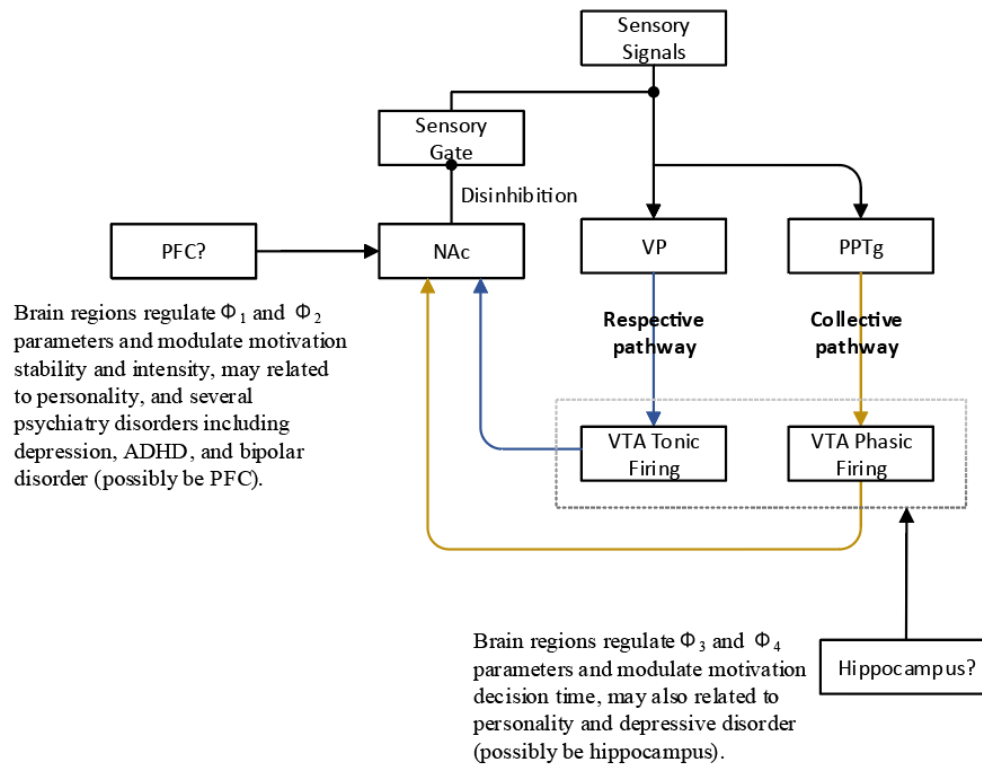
Sensory Signals

Sensory Gate

Disinhibition

PFC?

NAc

VP

PPTg

Brain regions regulate $\Phi_1$ and $\Phi_2$ parameters and modulate motivation stability and intensity, may related to personality, and several psychiatry disorders including depression, ADHD, and bipolar disorder (possibly be PFC).

Respective pathway

Collective pathway

VTA Tonic Firing

VTA Phasic Firing

Brain regions regulate $\Phi_3$ and $\Phi_4$ parameters and modulate motivation decision time, may also related to personality and depressive disorder (possibly be hippocampus).

Hippocampus?